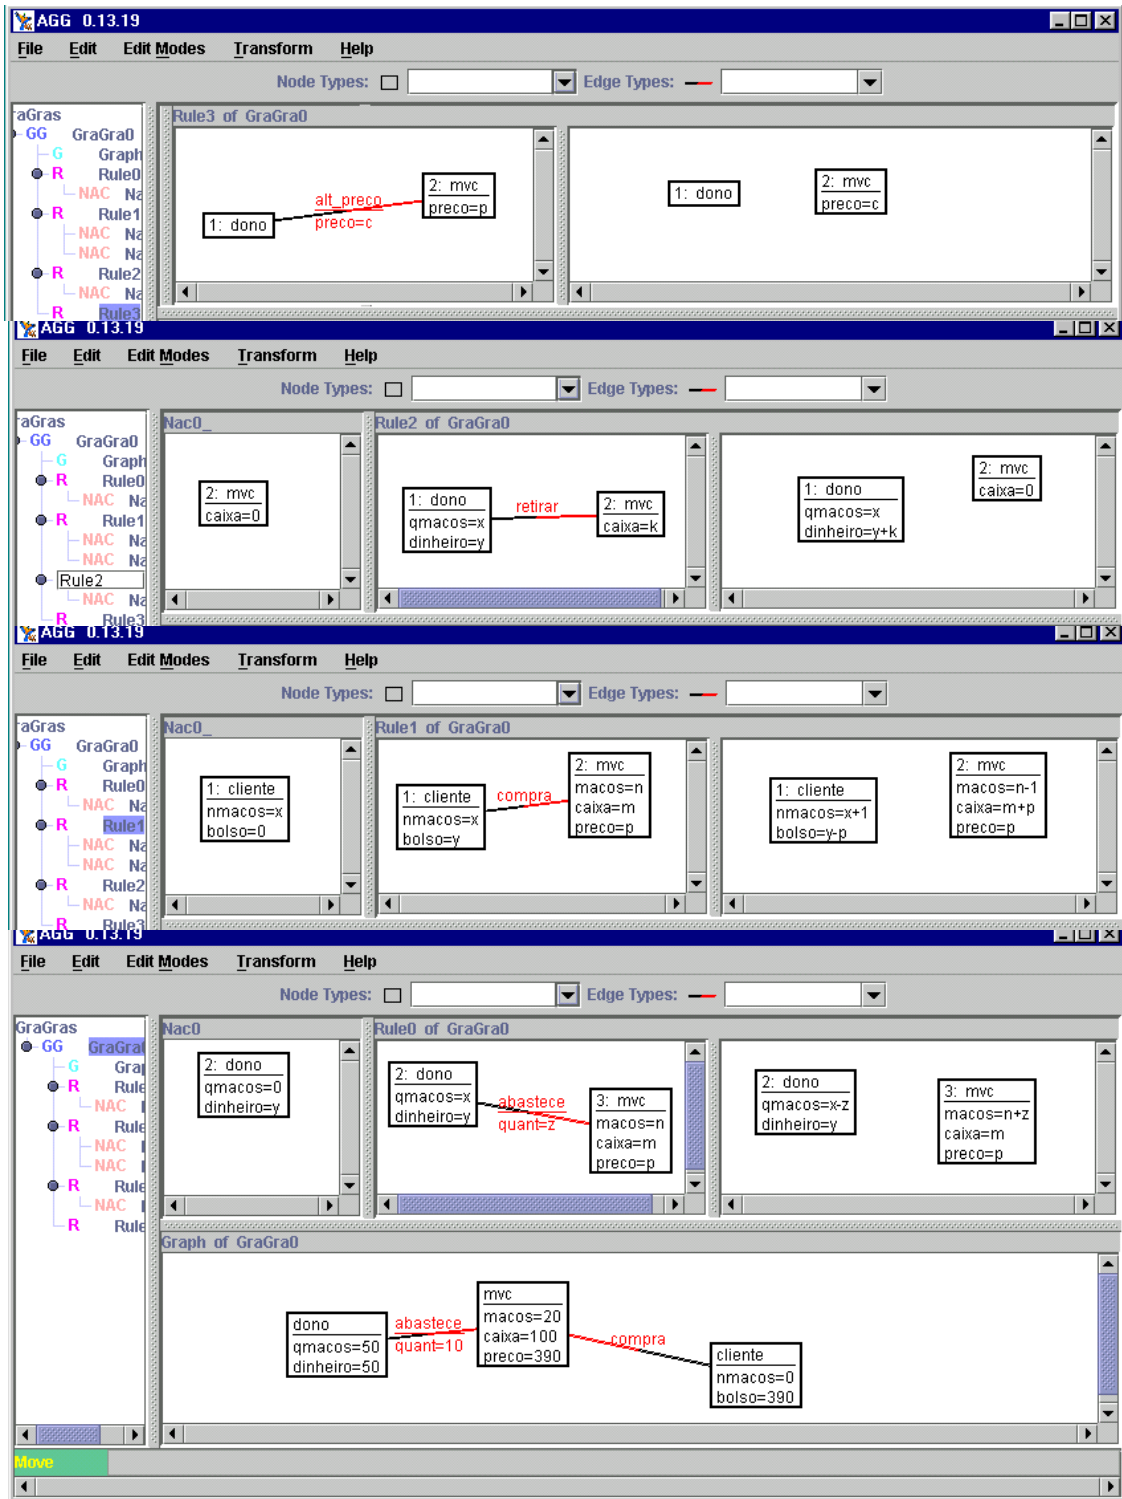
AGG 0.13.19
File Edit Edit Modes Transform Help
Node Types: Edge Types:
aGras
GG GraGra0
G Graph
R Rule0
NAC Na
R Rule1
NAC Na
NAC Na
R Rule2
NAC Na
R Rule3
Rule3 of GraGra0
1: dono
alt_preco
preco=c
2: mvc
preco=p
1: dono
2: mvc
preco=c

AGG 0.13.19
File Edit Edit Modes Transform Help
Node Types: Edge Types:
aGras
GG GraGra0
G Graph
R Rule0
NAC Na
R Rule1
NAC Na
NAC Na
Rule2
NAC Na
R Rule3
Nac0_
2: mvc
caixa=0
Rule2 of GraGra0
1: dono
qmacos=x
dinheiro=y
retirar
2: mvc
caixa=k
1: dono
qmacos=x
dinheiro=y+k
2: mvc
caixa=0

AGG 0.13.19
File Edit Edit Modes Transform Help
Node Types: Edge Types:
aGras
GG GraGra0
G Graph
R Rule0
NAC Na
R Rule1
NAC Na
NAC Na
R Rule2
NAC Na
R Rule3
Nac0_
1: cliente
nmacos=x
bolso=0
Rule1 of GraGra0
1: cliente
nmacos=x
bolso=y
compra
2: mvc
macos=n
caixa=m
preco=p
1: cliente
nmacos=x+1
bolso=y-p
2: mvc
macos=n-1
caixa=m+p
preco=p

AGG 0.13.19
File Edit Edit Modes Transform Help
Node Types: Edge Types:
GraGras
GG GraGra
G Grap
R Rule
NAC I
R Rule
NAC I
NAC I
R Rule
NAC I
R Rule
Nac0_
2: dono
qmacos=0
dinheiro=y
Rule0 of GraGra0
2: dono
qmacos=x
dinheiro=y
abastece
quant=z
3: mvc
macos=n
caixa=m
preco=p
2: dono
qmacos=x-z
dinheiro=y
3: mvc
macos=n+z
caixa=m
preco=p
Graph of GraGra0
dono
qmacos=50
dinheiro=50
abastece
quant=10
mvc
macos=20
caixa=100
preco=390
compra
cliente
nmacos=0
bolso=390
Move